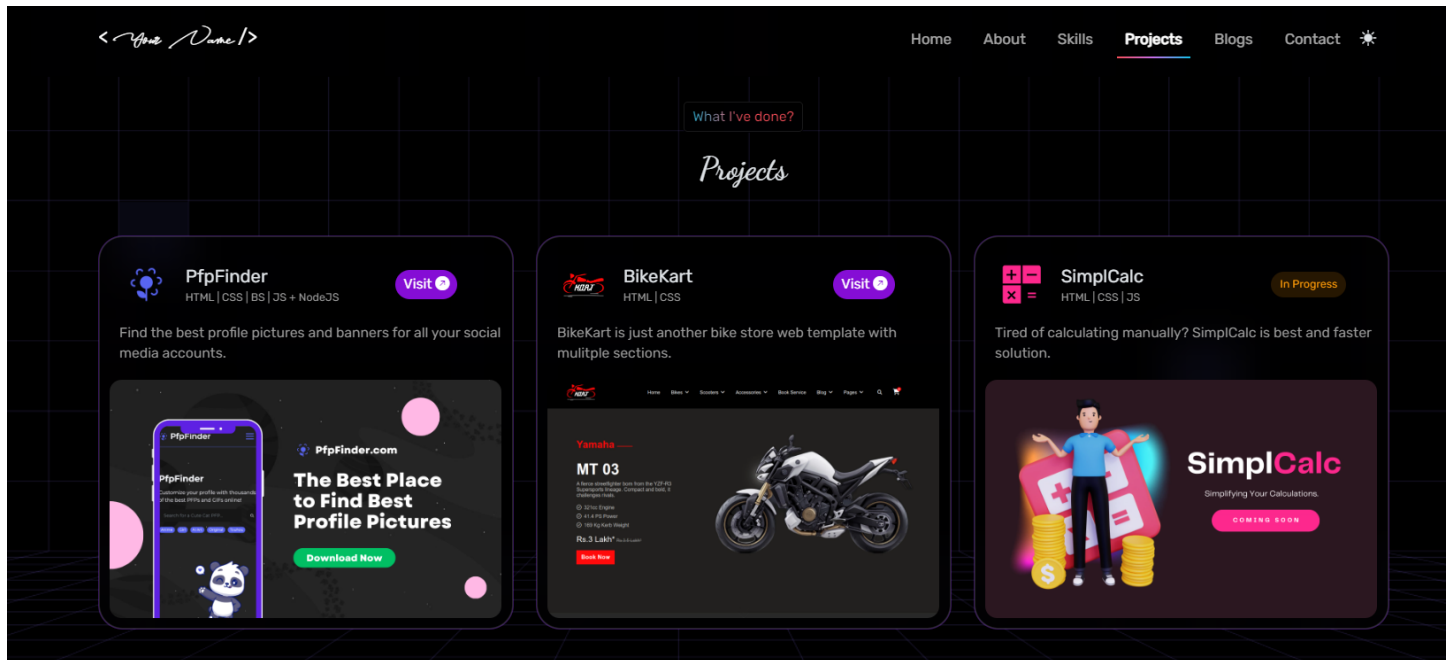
< Your Name />

Home About Skills Projects Blogs Contact

What I've done?

Projects

PfpFinder
HTML | CSS | BS | JS + NodeJS
Visit

Find the best profile pictures and banners for all your social media accounts.

PfpFinder
PfpFinder
Customize your profile with thousands of the best PFPs and GIFs online!
PfpFinder.com
The Best Place to Find Best Profile Pictures
Download Now

BikeKart
HTML | CSS
Visit

BikeKart is just another bike store web template with mulitple sections.

Home Bikes Scooters Accessories Book Service Blog Pages
Yamaha
MT 03
Rs.3 Lakh*
Book Now

SimplCalc
HTML | CSS | JS
In Progress

Tired of calculating manually? SimplCalc is best and faster solution.

SimplCalc
Simplifying Your Calculations.
COMING SOON